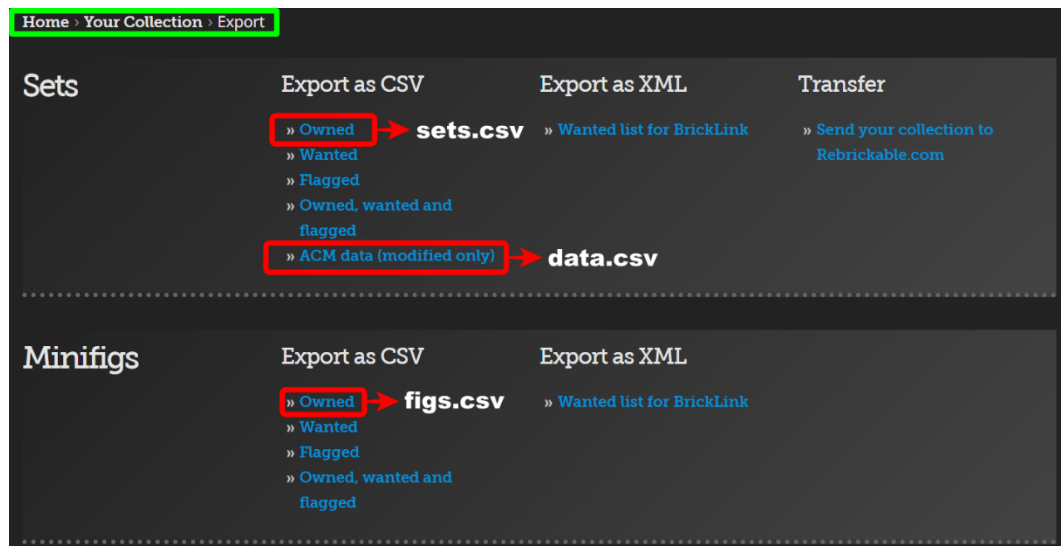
Home › Your Collection › Export

Sets

Export as CSV

» Owned sets.csv
» Wanted
» Flagged
» Owned, wanted and flagged
» ACM data (modified only) data.csv

Export as XML

» Wanted list for BrickLink

Transfer

» Send your collection to Rebrickable.com

Minifigs

Export as CSV

» Owned figs.csv
» Wanted
» Flagged
» Owned, wanted and flagged

Export as XML

» Wanted list for BrickLink